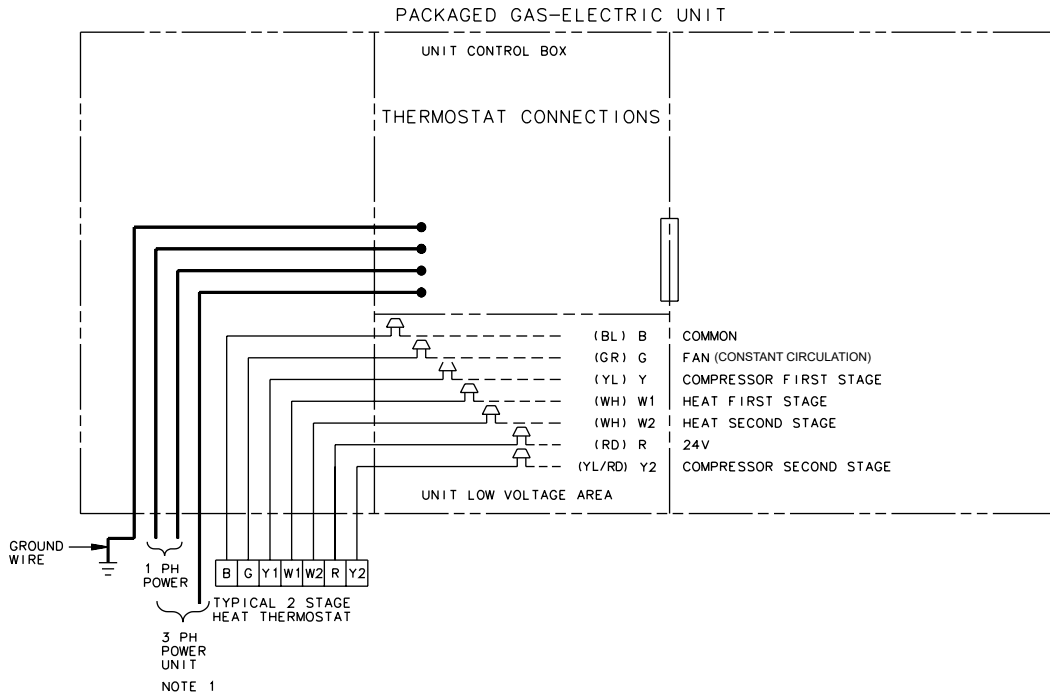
PACKAGED GAS-ELECTRIC UNIT

UNIT CONTROL BOX

THERMOSTAT CONNECTIONS

(BL) B COMMON
(GR) G FAN (CONSTANT CIRCULATION)
(YL) Y COMPRESSOR FIRST STAGE
(WH) W1 HEAT FIRST STAGE
(WH) W2 HEAT SECOND STAGE
(RD) R 24V
(YL/RD) Y2 COMPRESSOR SECOND STAGE

UNIT LOW VOLTAGE AREA

GROUND WIRE

1 PH POWER

| B | G | Y1 | W1 | W2 | R | Y2 |
|---|---|---|---|---|---|---|

TYPICAL 2 STAGE HEAT THERMOSTAT

3 PH POWER UNIT

NOTE 1